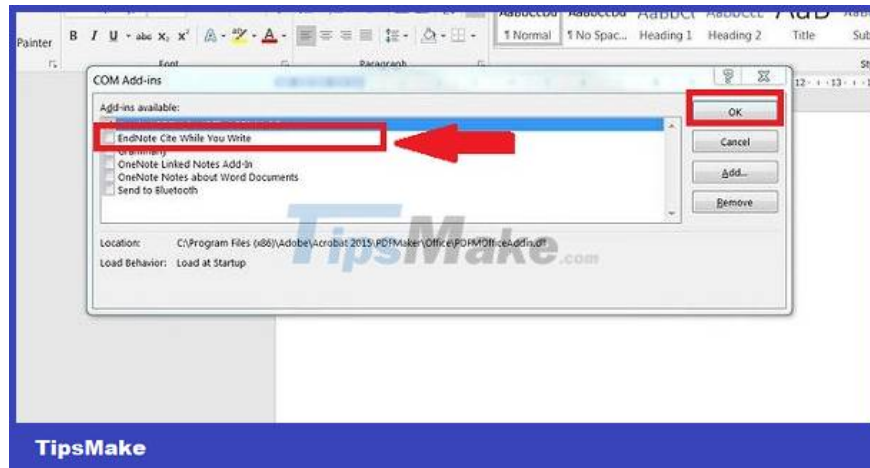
Painter

B I U · abc x₂ x²

Font

Paragraph

AaBbCcDd AaBbCcDd AaBbCc AaBbCcE AaB AaBb

¶ Normal ¶ No Spac... Heading 1 Heading 2 Title Sub

COM Add-ins

Add-ins available:

EndNote Cite While You Write

Grammarly

OneNote Linked Notes Add-In

OneNote Notes about Word Documents

Send to Bluetooth

OK

Cancel

Add...

Remove

Location: C:\Program Files (x86)\Adobe\Acrobat 2015\PDFMaker\Office\PDFMOfficeAddin.dll

Load Behavior: Load at Startup

TipsMake.com

TipsMake